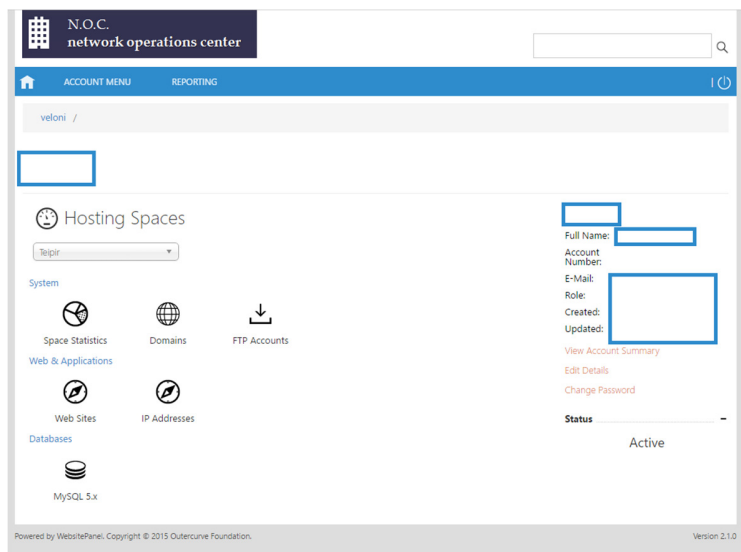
N.O.C.
network operations center

ACCOUNT MENU
REPORTING

veloni /

Hosting Spaces

Teipir

System

Space Statistics
Domains
FTP Accounts

Web & Applications

Web Sites
IP Addresses

Databases

MySQL 5.x

Full Name:
Account Number:
E-Mail:
Role:
Created:
Updated:

View Account Summary
Edit Details
Change Password

Status

Active

Powered by WebsitePanel. Copyright © 2015 Outercurve Foundation.

Version 2.1.0